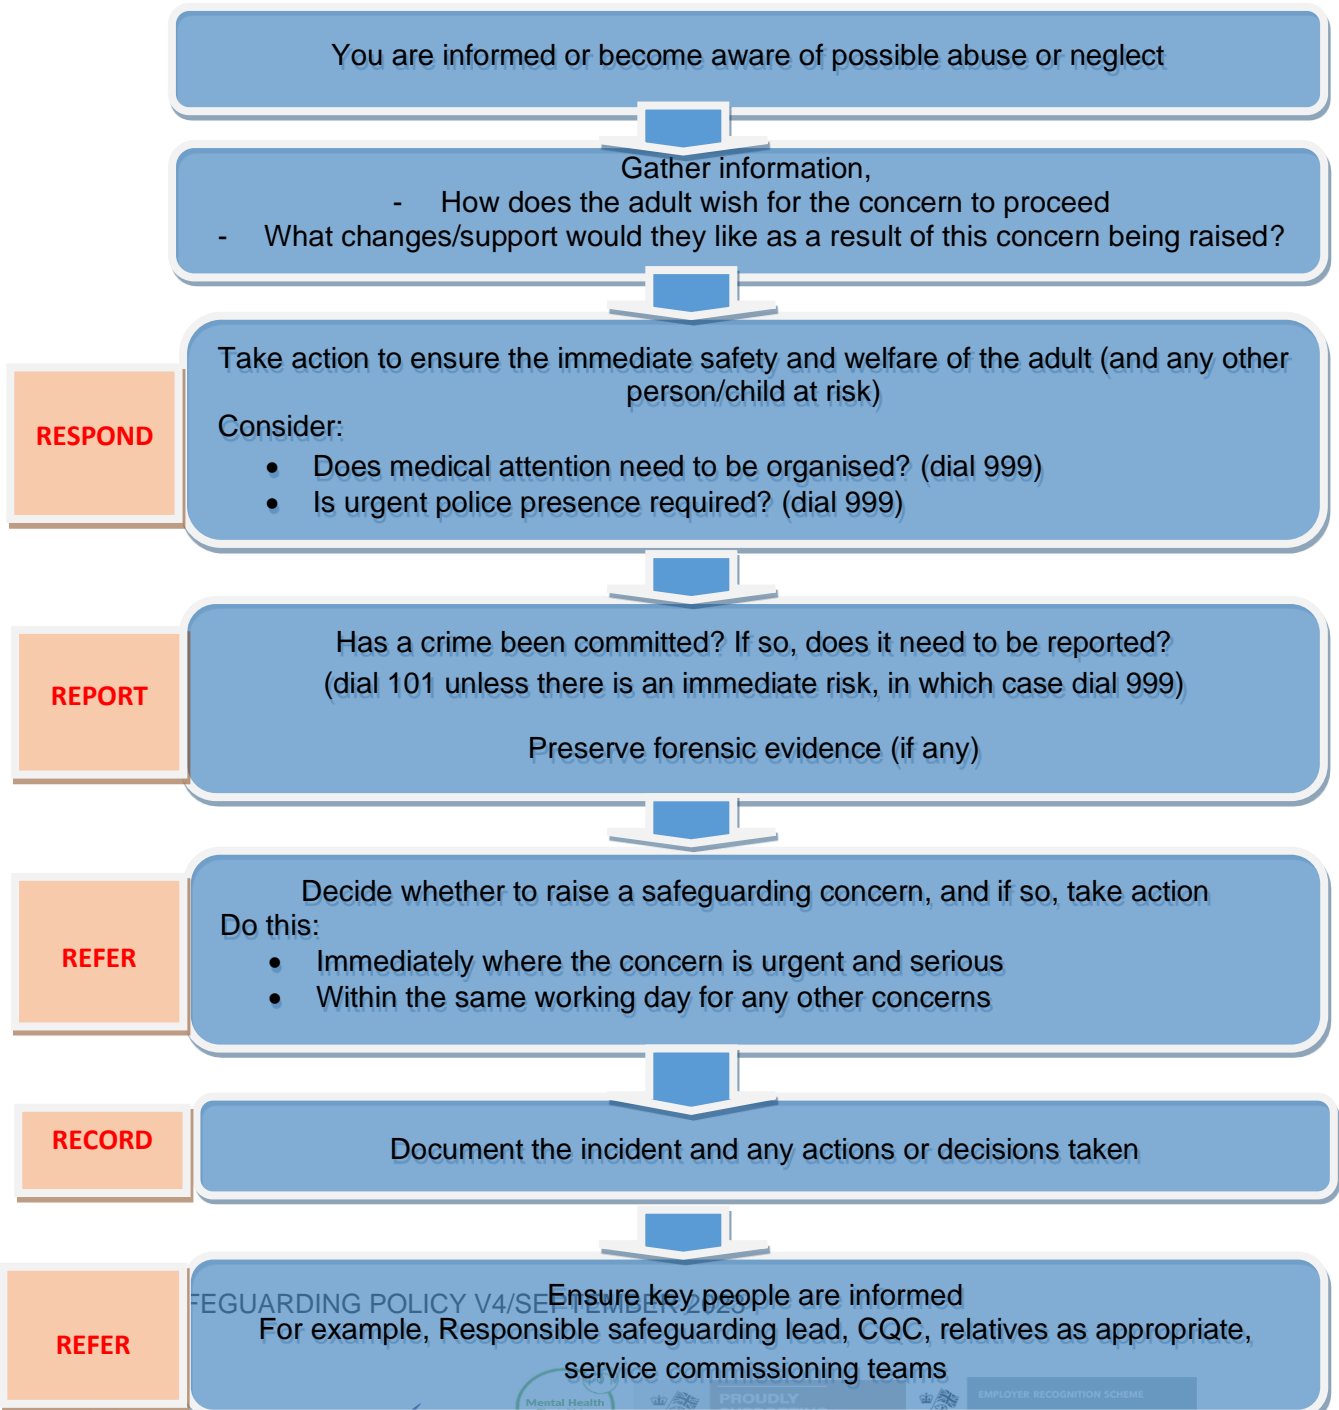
You are informed or become aware of possible abuse or neglect

Gather information,
- How does the adult wish for the concern to proceed
- What changes/support would they like as a result of this concern being raised?

RESPOND

Take action to ensure the immediate safety and welfare of the adult (and any other person/child at risk)
Consider:
• Does medical attention need to be organised? (dial 999)
• Is urgent police presence required? (dial 999)

REPORT

Has a crime been committed? If so, does it need to be reported?
(dial 101 unless there is an immediate risk, in which case dial 999)

Preserve forensic evidence (if any)

REFER

Decide whether to raise a safeguarding concern, and if so, take action
Do this:
• Immediately where the concern is urgent and serious
• Within the same working day for any other concerns

RECORD

Document the incident and any actions or decisions taken

REFER

FEGUARDING POLICY V4/SEPTEMBER 2023

Ensure key people are informed
For example, Responsible safeguarding lead, CQC, relatives as appropriate, service commissioning teams

Mental Health

PROUDLY

EMPLOYER RECOGNITION SCHEME